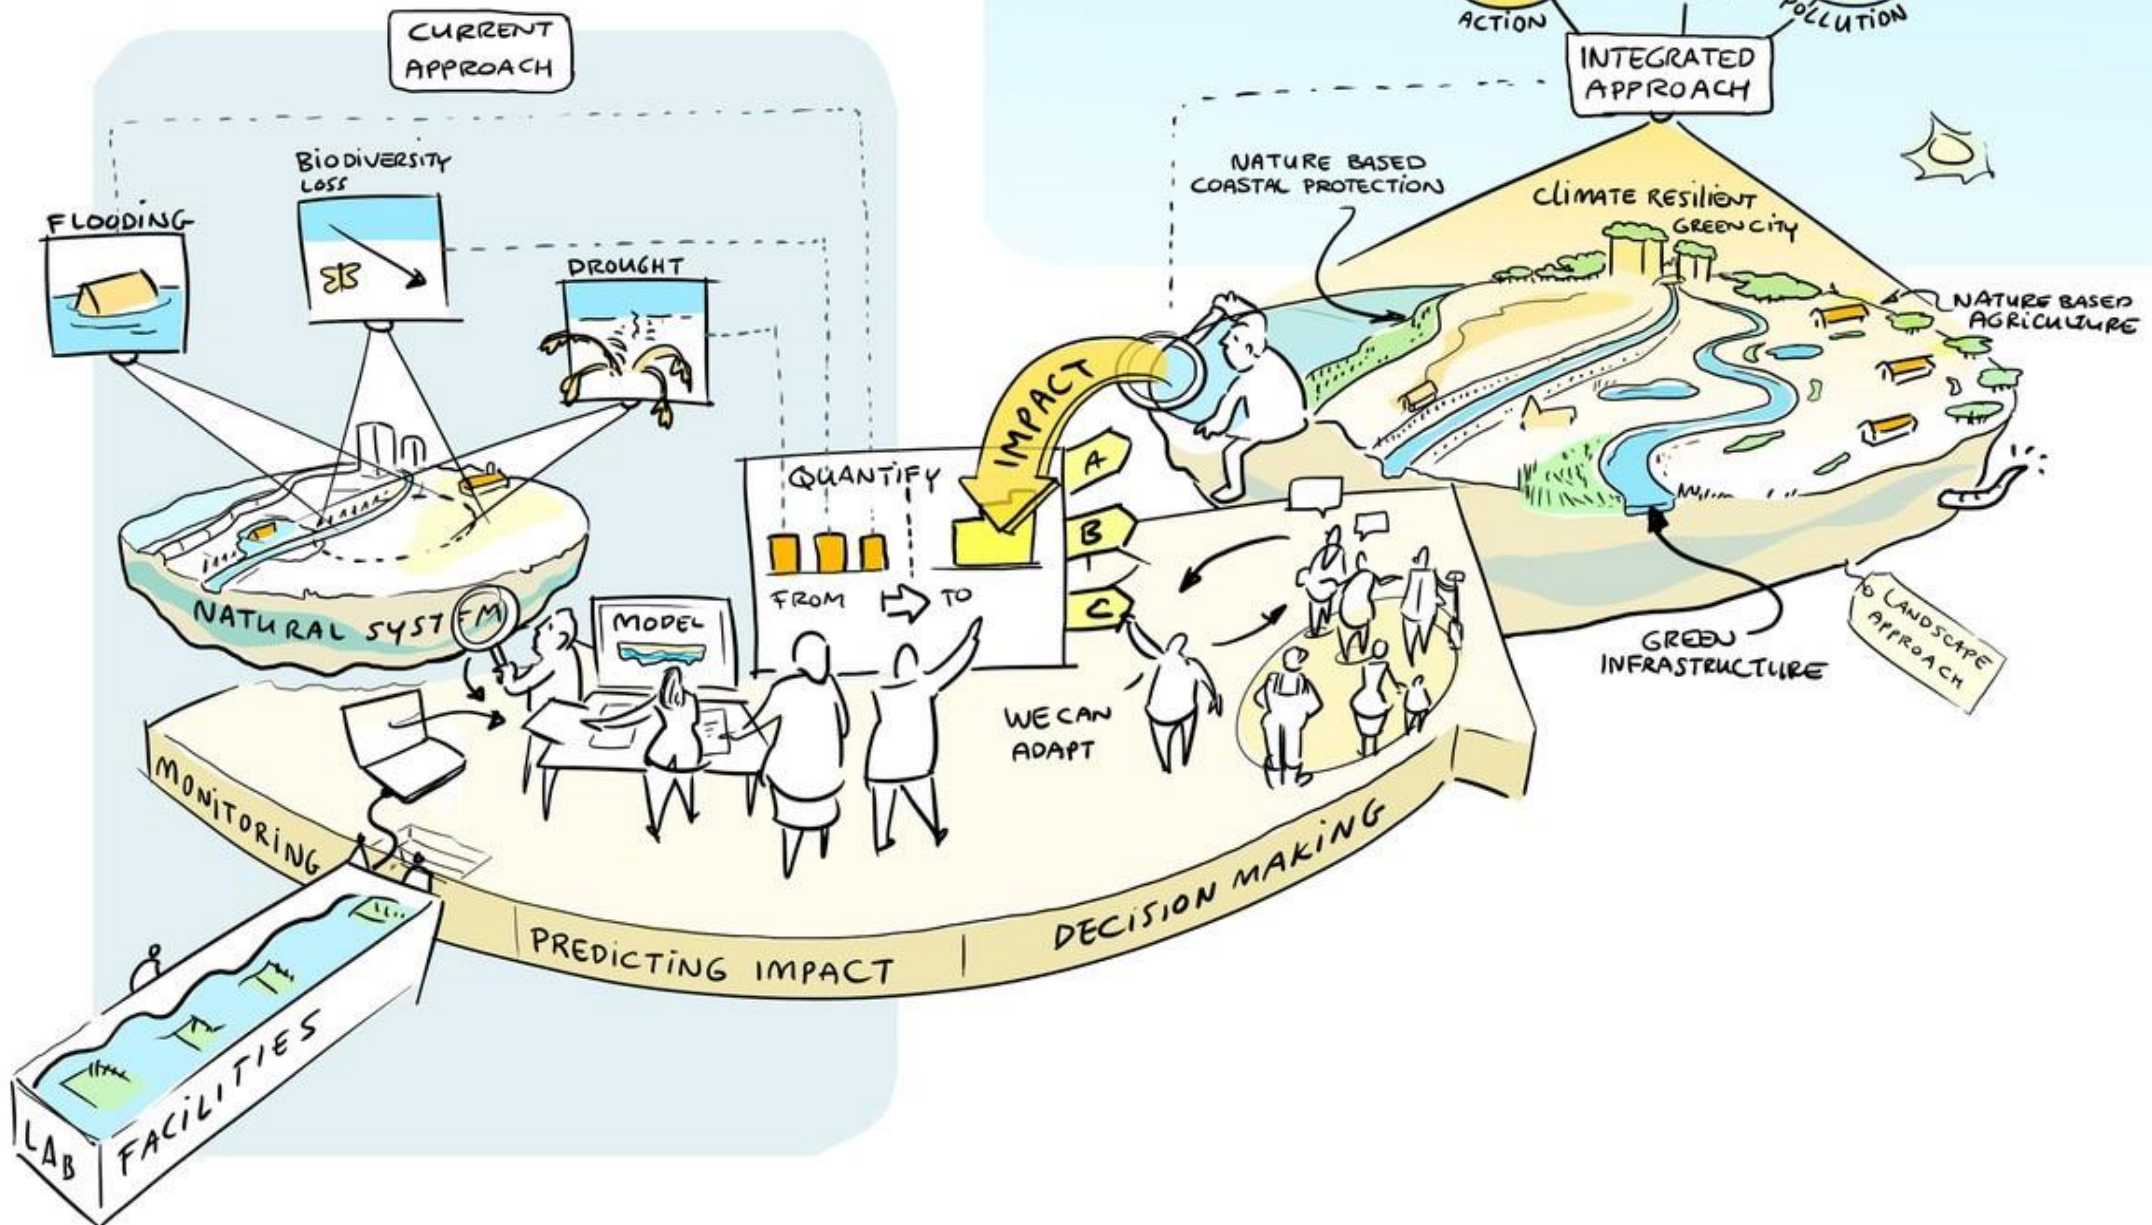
ACTION
POLLUTION
INTEGRATED APPROACH

CURRENT APPROACH

BIODIVERSITY LOSS
FLOODING
DROUGHT

NATURE BASED COASTAL PROTECTION
CLIMATE RESILIENT GREEN CITY
NATURE BASED AGRICULTURE

IMPACT
QUANTIFY
A
B
C
FROM TO

NATURAL SYSTEM
MODEL

WE CAN ADAPT

GREEN INFRASTRUCTURE
TO LANDSCAPE APPROACH

MONITORING
PREDICTING IMPACT
DECISION MAKING

LAB FACILITIES